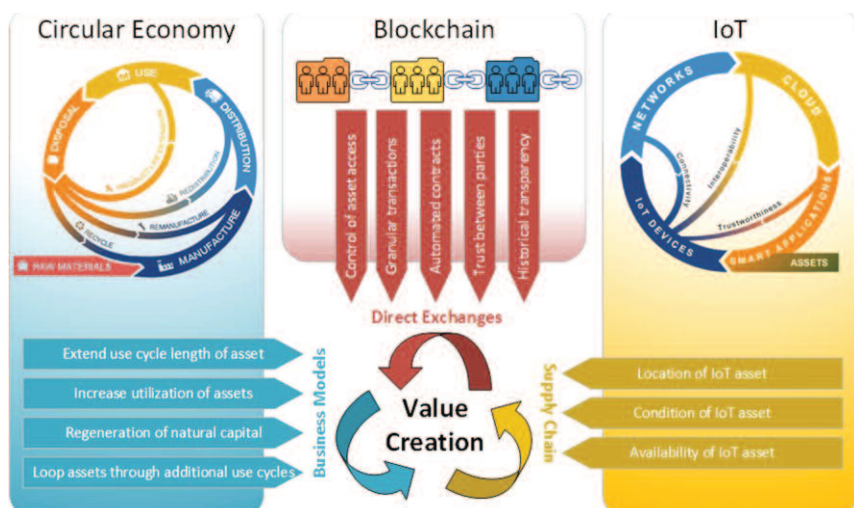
Circular Economy

USE

DISPOSAL

DISTRIBUTION

REDISTRIBUTION

REMANUFACTURE

RECYCLE

MANUFACTURE

RAW MATERIALS

Blockchain

Control of asset access

Granular transactions

Automated contracts

Trust between parties

Historical transparency

IoT

NETWORKS

CLOUD

Connectivity

Interoperability

Trustworthiness

IoT DEVICES

SMART APPLICATIONS

ASSETS

Direct Exchanges

Extend use cycle length of asset

Increase utilization of assets

Regeneration of natural capital

Loop assets through additional use cycles

Business Models

Value Creation

Supply Chain

Location of IoT asset

Condition of IoT asset

Availability of IoT asset